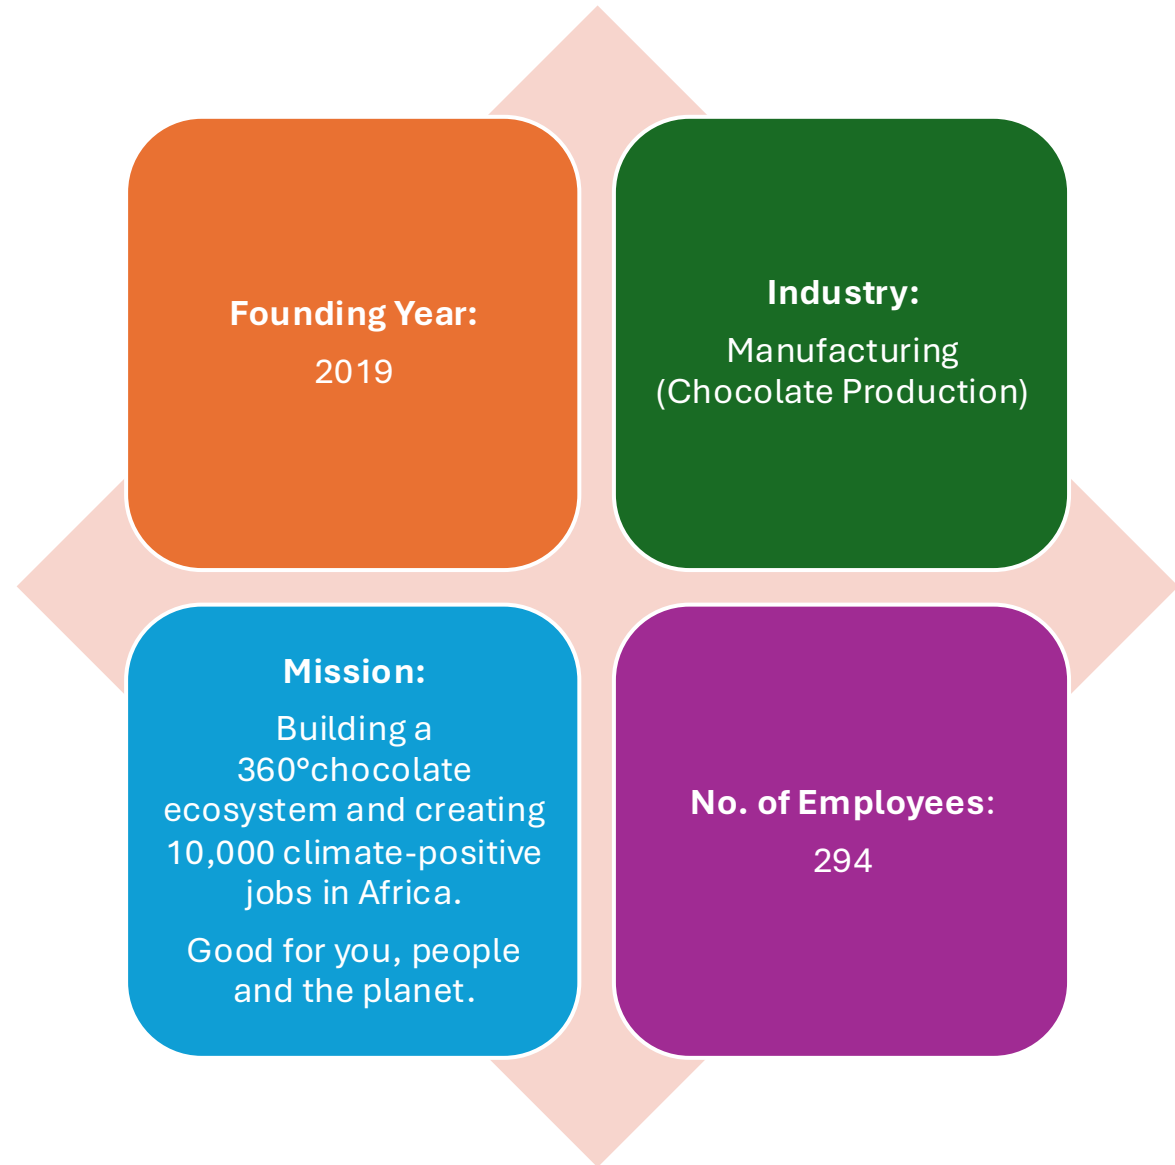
Founding Year:

2019

Industry:

Manufacturing (Chocolate Production)

Mission:

Building a 360°chocolate ecosystem and creating 10,000 climate-positive jobs in Africa.

Good for you, people and the planet.

No. of Employees:

294